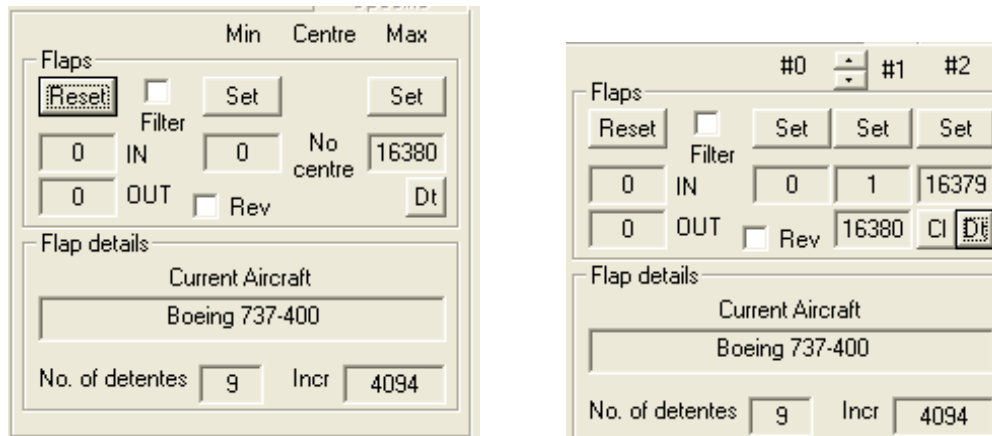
Min Centre Max
Flaps
Reset
Filter
Set
Set
0 IN
0
No centre
16380
0 OUT
Rev
Dt
Flap details
Current Aircraft
Boeing 737-400
No. of detentes 9
Incr 4094

#0 #1 #2
Flaps
Reset
Filter
Set
Set
Set
0 IN
0
1
16379
0 OUT
Rev
16380
Cl
Dt
Flap details
Current Aircraft
Boeing 737-400
No. of detentes 9
Incr 4094